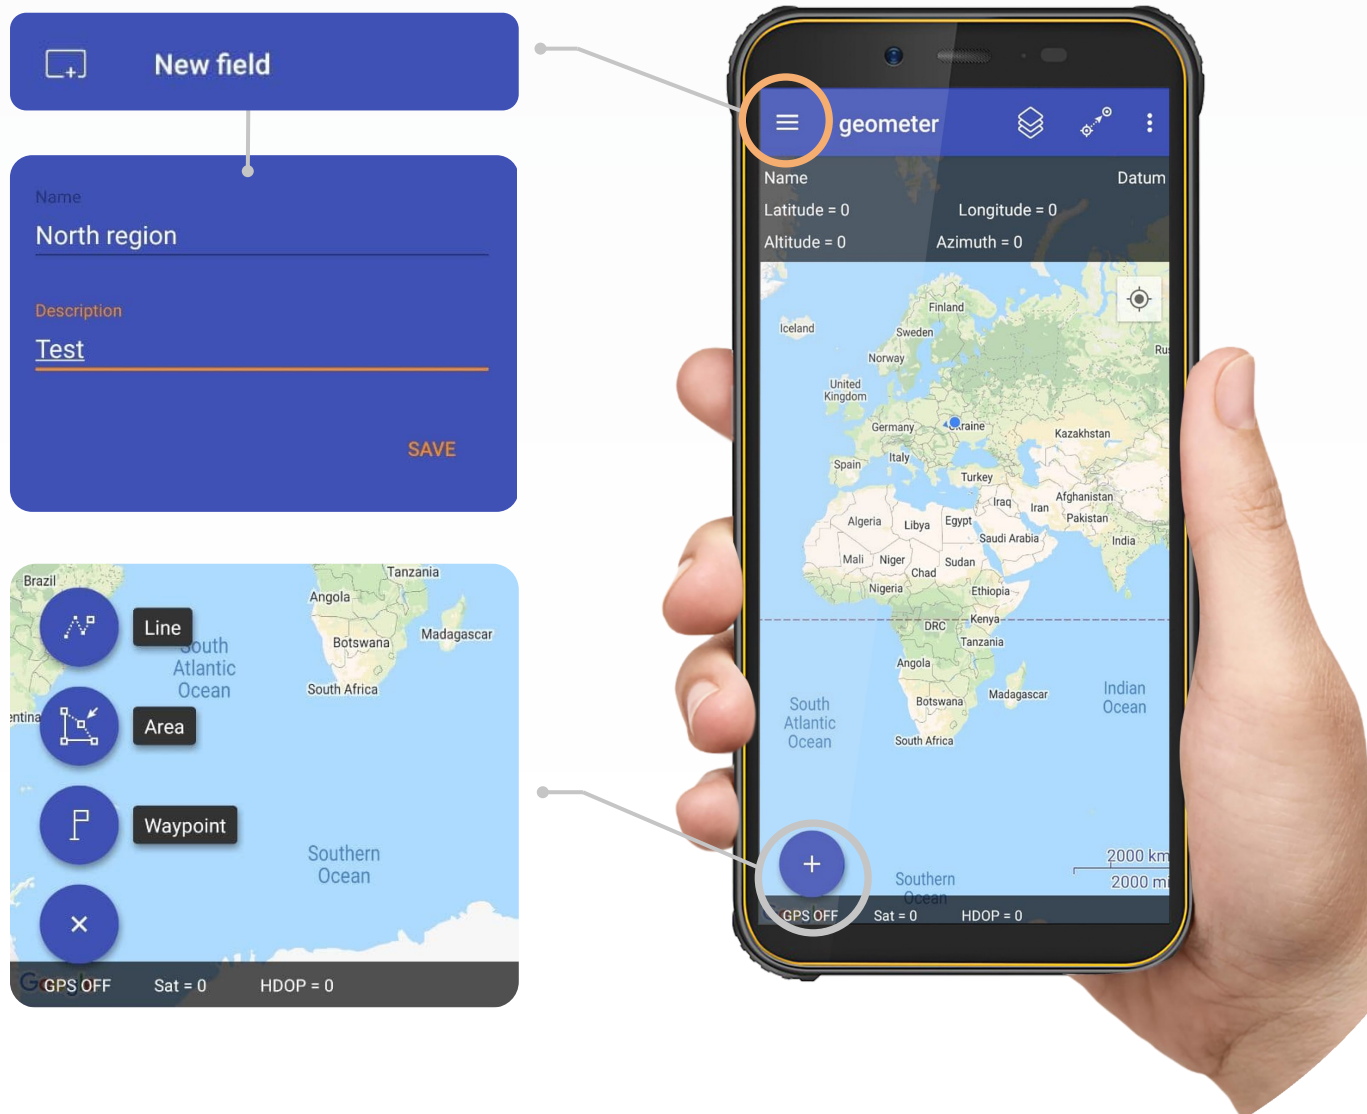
New field

Name
North region

Description
Test

SAVE

Brazil
Tanzania
Angola
Line
South Atlantic Ocean
Botswana
Madagascar
South Africa
entina
Area
Waypoint
Southern Ocean
×
GPS OFF
Sat = 0
HDOP = 0

geometer
Name
Datum
Latitude = 0
Longitude = 0
Altitude = 0
Azimuth = 0
Finland
Iceland
Sweden
Ru
Norway
United Kingdom
Germany
raine
Kazakhstan
Italy
Spain
Turkey
Iraq
Afghanistan
Iran
Pakistan
Algeria
Libya
Egypt
Saudi Arabia
India
Mali
Niger
Sudan
Chad
Nigeria
Ethiopia
DRC
Kenya
Tanzania
Angola
Madagascar
Indian Ocean
South Atlantic Ocean
Botswana
South Africa
2000 km
Southern Ocean
2000 mi
GPS OFF
Sat = 0
HDOP = 0